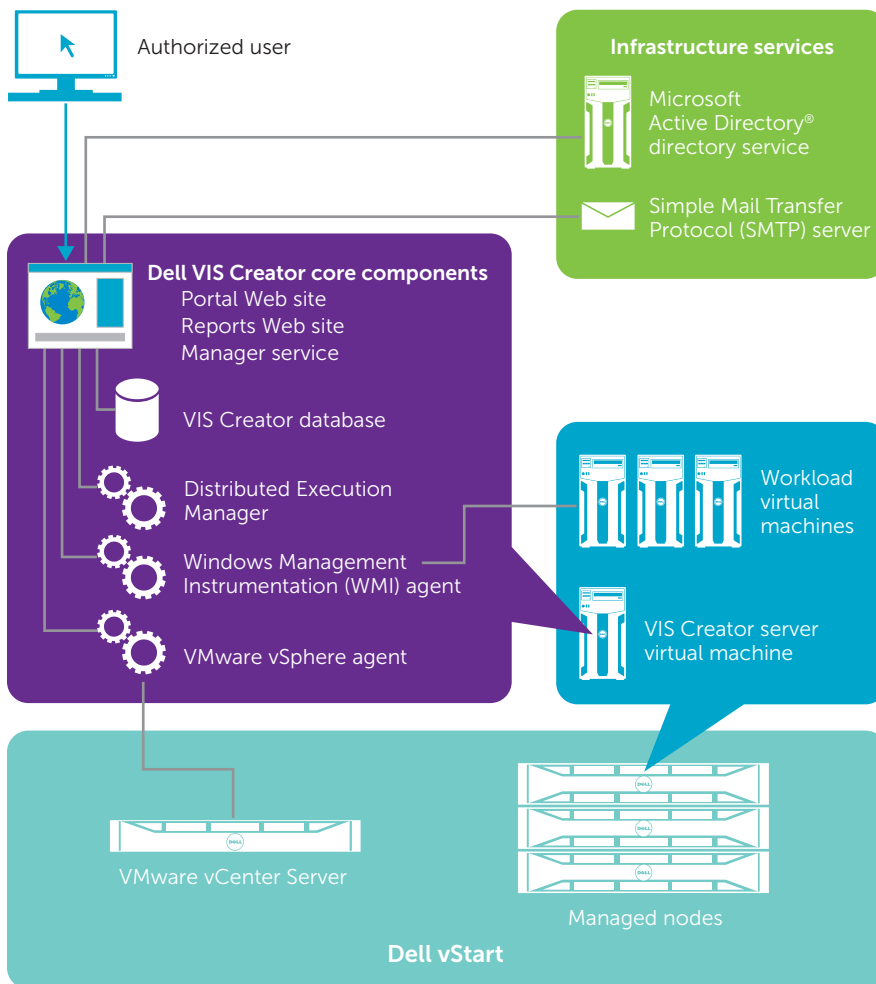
Authorized user

Infrastructure services

Microsoft Active Directory® directory service

Simple Mail Transfer Protocol (SMTP) server

Dell VIS Creator core components
Portal Web site
Reports Web site
Manager service

VIS Creator database

Distributed Execution Manager

Windows Management Instrumentation (WMI) agent

VMware vSphere agent

Workload virtual machines

VIS Creator server virtual machine

DELL

VMware vCenter Server

Managed nodes

Dell vStart